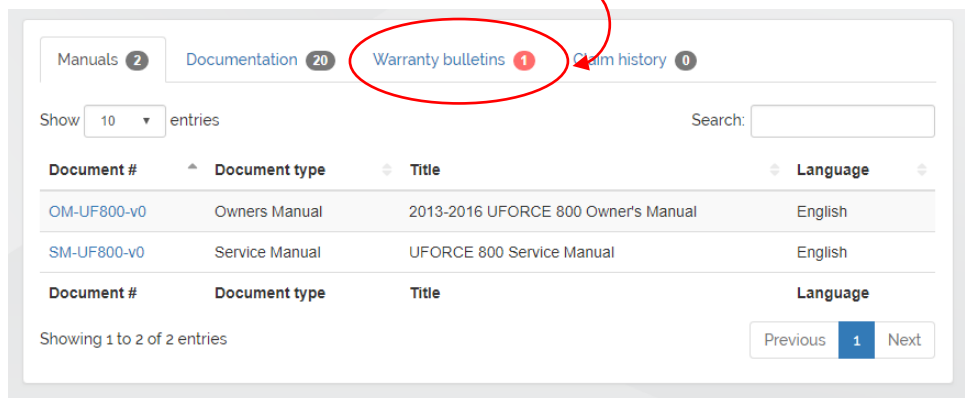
Manuals 2 Documentation 20 Warranty bulletins 1 Claim history 0

Show 10 entries Search:

| Document # | Document type | Title | Language |
|---|---|---|---|
| OM-UF800-v0 | Owners Manual | 2013-2016 UFORCE 800 Owner's Manual | English |
| SM-UF800-v0 | Service Manual | UFORCE 800 Service Manual | English |
| Document # | Document type | Title | Language |

Showing 1 to 2 of 2 entries

Previous 1 Next